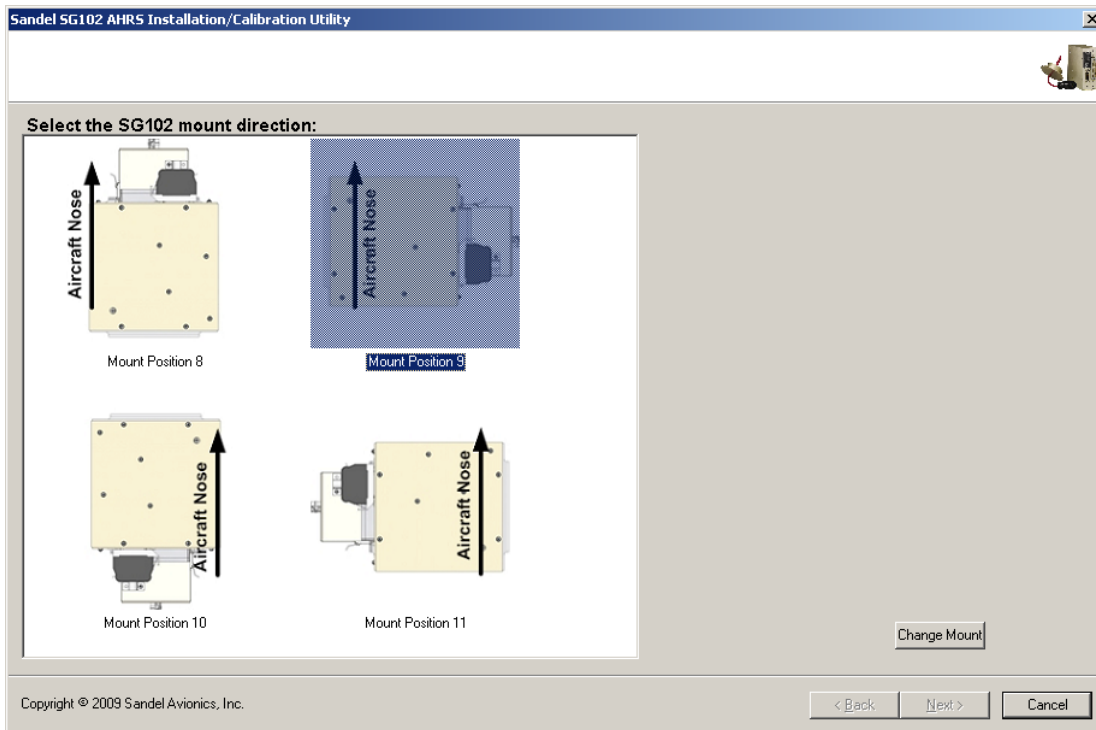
Sandel SG102 AHRS Installation/Calibration Utility

Select the SG102 mount direction:

Aircraft Nose

Mount Position 8

Aircraft Nose

Mount Position 9

Aircraft Nose

Mount Position 10

Aircraft Nose

Mount Position 11

Change Mount

Copyright © 2009 Sandel Avionics, Inc.

< Back

Next >

Cancel